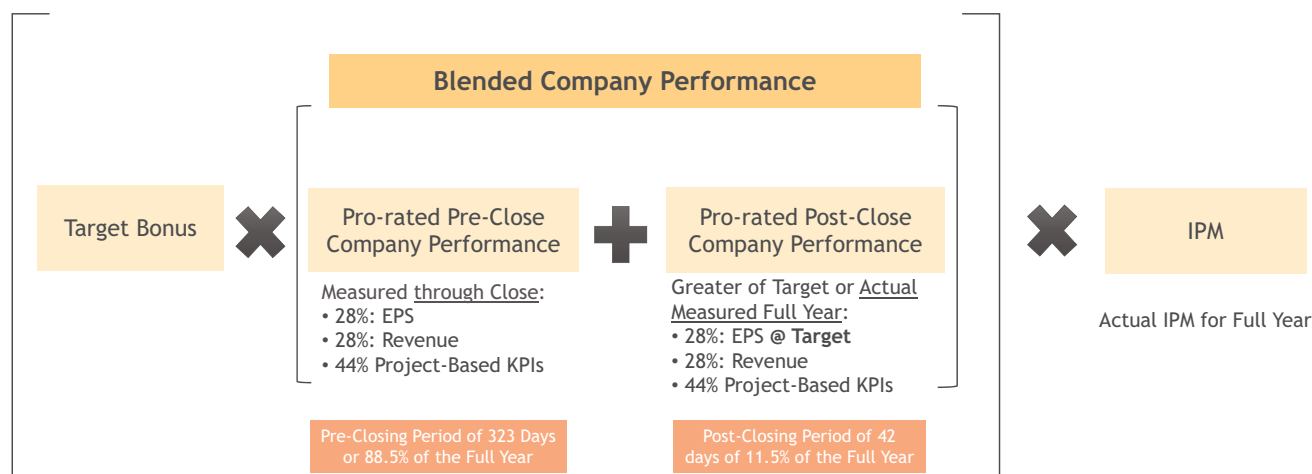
Blended Company Performance

Target Bonus

Pro-rated Pre-Close Company Performance

Measured through Close:
• 28%: EPS
• 28%: Revenue
• 44% Project-Based KPIs

Pro-rated Post-Close Company Performance

Greater of Target or Actual Measured Full Year:
• 28%: EPS @ Target
• 28%: Revenue
• 44% Project-Based KPIs

IPM

Actual IPM for Full Year

Pre-Closing Period of 323 Days or 88.5% of the Full Year

Post-Closing Period of 42 days of 11.5% of the Full Year